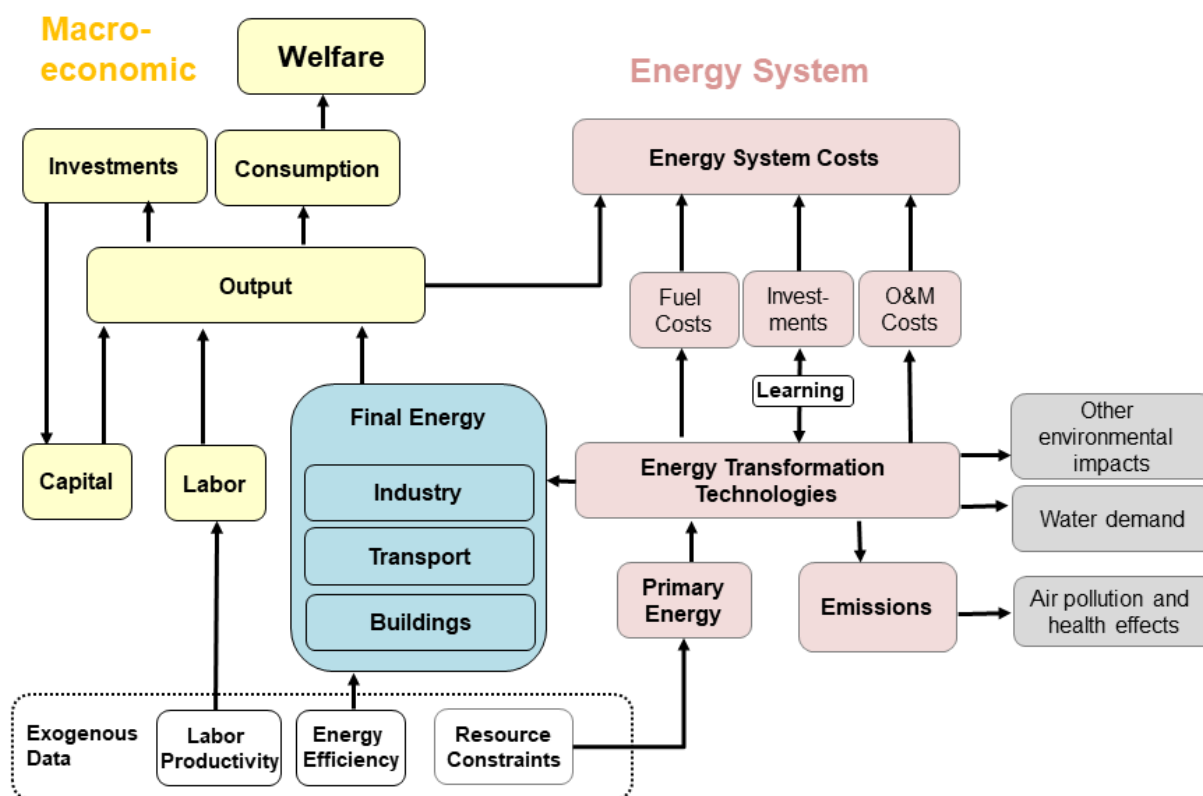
Macroeconomic

Welfare

Energy System

Investments

Consumption

Energy System Costs

Output

Fuel Costs

Invest-ments

O&M Costs

Learning

Final Energy

Other environmental impacts

Capital

Labor

Industry

Energy Transformation Technologies

Water demand

Transport

Primary Energy

Emissions

Air pollution and health effects

Buildings

Exogenous Data

Labor Productivity

Energy Efficiency

Resource Constraints